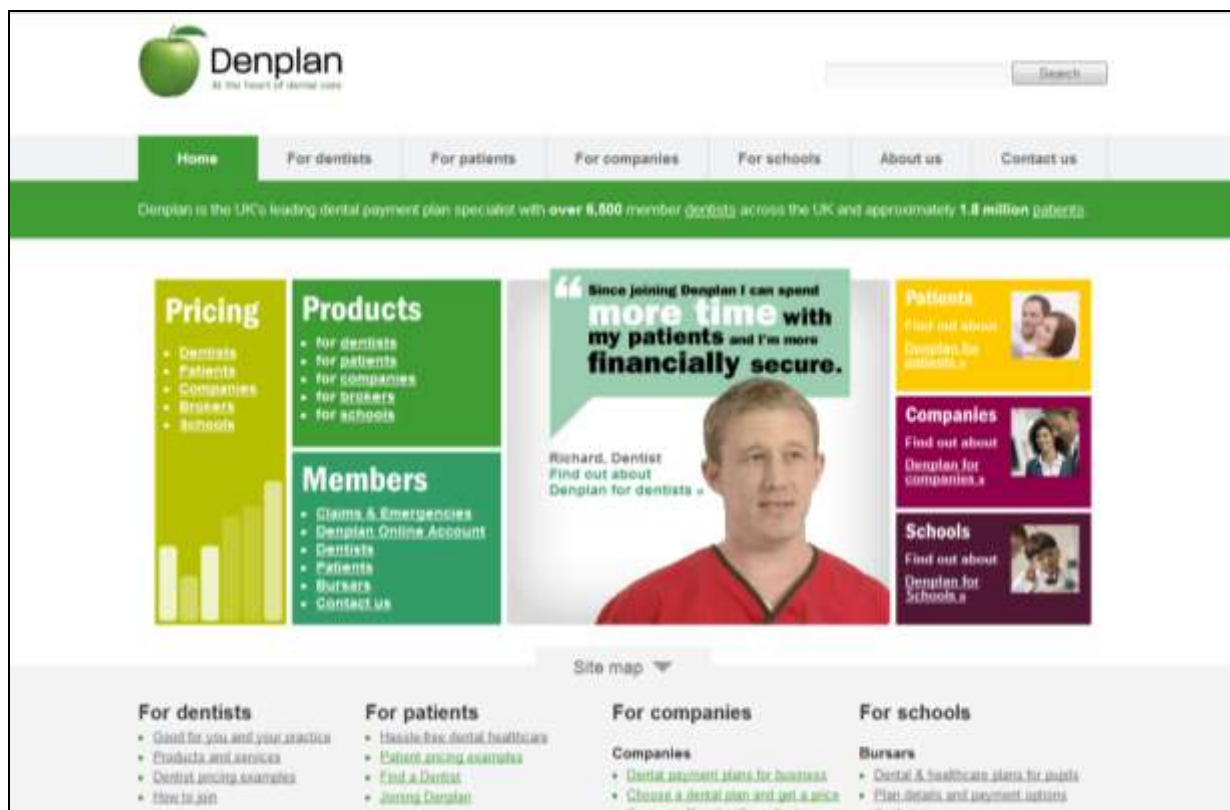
Denplan
At the heart of dental care

Search

Home
For dentists
For patients
For companies
For schools
About us
Contact us

Denplan is the UK's leading dental payment plan specialist with **over 6,500** member dentists across the UK and approximately **1.8 million** patients.

Pricing
- Dentists
- Patients
- Companies
- Brokers
- Schools

Products
- for dentists
- for patients
- for companies
- for brokers
- for schools

Members
- Claims & Emergencies
- Denplan Online Account
- Dentists
- Patients
- Bursars
- Contact us

Since joining Denplan I can spend more time with my patients and I'm more financially secure.

Richard, Dentist
Find out about Denplan for dentists »

Patients
Find out about
Denplan for patients »

Companies
Find out about
Denplan for companies »

Schools
Find out about
Denplan for Schools »

Site map

For dentists
- Good for you and your practice
- Products and services
- Dentist pricing examples
- How to join

For patients
- Hassle-free dental healthcare
- Patient pricing examples
- Find a Dentist
- Joining Denplan

For companies
Companies
- Dental payment plans for business
- Choose a dental plan and get a price

For schools
Bursars
- Dental & healthcare plans for pupils
- Plan details and payment options